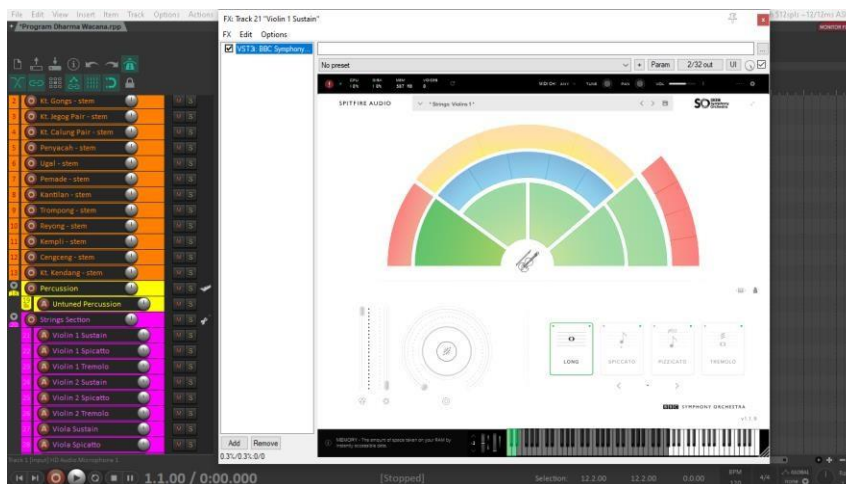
File Edit View Insert Item Track Options Actions
*Program Dharma Wacana.rpp

FX: Track 21 "Violin 1 Sustain"
FX Edit Options
VST3i: BBC Symphony

No preset
+ Param 2/32 out UI

SPITFIRE AUDIO
* Strings: Violins 1

Kt. Gongs - stem
Kt. Jegog Pair - stem
Kt. Calung Pair - stem
Penyacah - stem
Ugal - stem
Pemade - stem
Kantilan - stem
Trompong - stem
Reyong - stem
Kempli - stem
Cengceng - stem
Kt. Kendang - stem
Percussion
Untuned Percussion
Strings Section
Violin 1 Sustain
Violin 1 Spicatto
Violin 1 Tremolo
Violin 2 Sustain
Violin 2 Spicatto
Violin 2 Tremolo
Viola Sustain
Viola Spicatto

LONG
SPICCATO
PIZZICATO
TREMOLO

BBC SYMPHONY ORCHESTRA

Add Remove
0.3%/0.3% 0/0

MEMORY - The amount of space taken on your RAM by instantly accessible data.

1.1.00 / 0:00.000
[Stopped]
Selection: 12.2.00 12.2.00 0.0.00
BPM 120 4/4